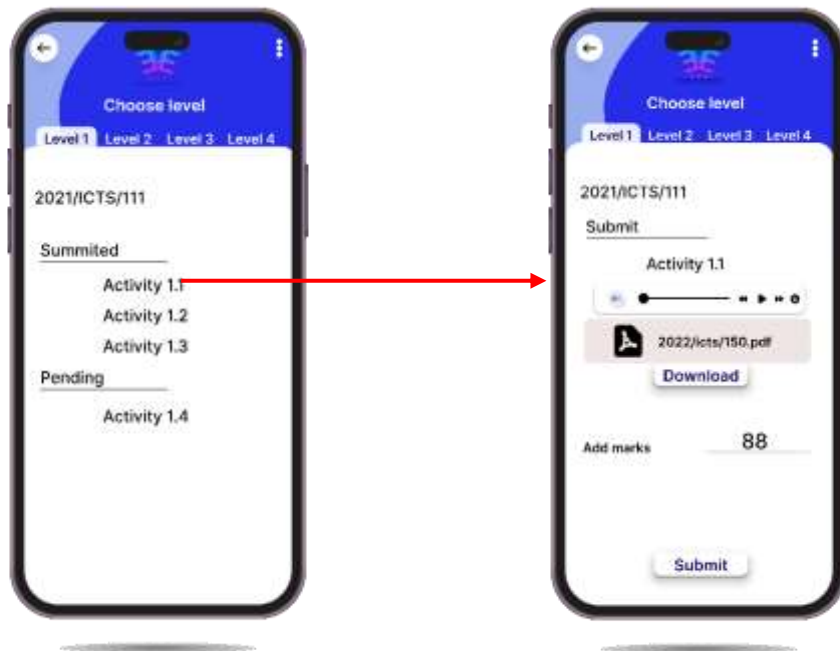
Choose level

Level 1 Level 2 Level 3 Level 4

2021/ICTS/111

Summited

Activity 1.1

Activity 1.2

Activity 1.3

Pending

Activity 1.4

Choose level

Level 1 Level 2 Level 3 Level 4

2021/ICTS/111

Submit

Activity 1.1

2022/icts/150.pdf

Download

Add marks 88

Submit